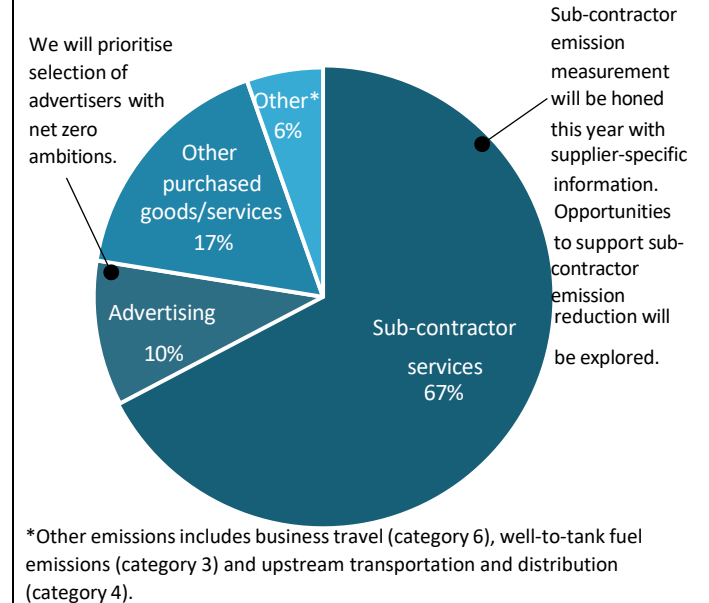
We will prioritise selection of advertisers with net zero ambitions.

Other* 6%

Other purchased goods/services 17%

Advertising 10%

Sub-contractor services 67%

Sub-contractor emission measurement will be honed this year with supplier-specific information. Opportunities to support sub-contractor emission reduction will be explored.

*Other emissions includes business travel (category 6), well-to-tank fuel emissions (category 3) and upstream transportation and distribution (category 4).